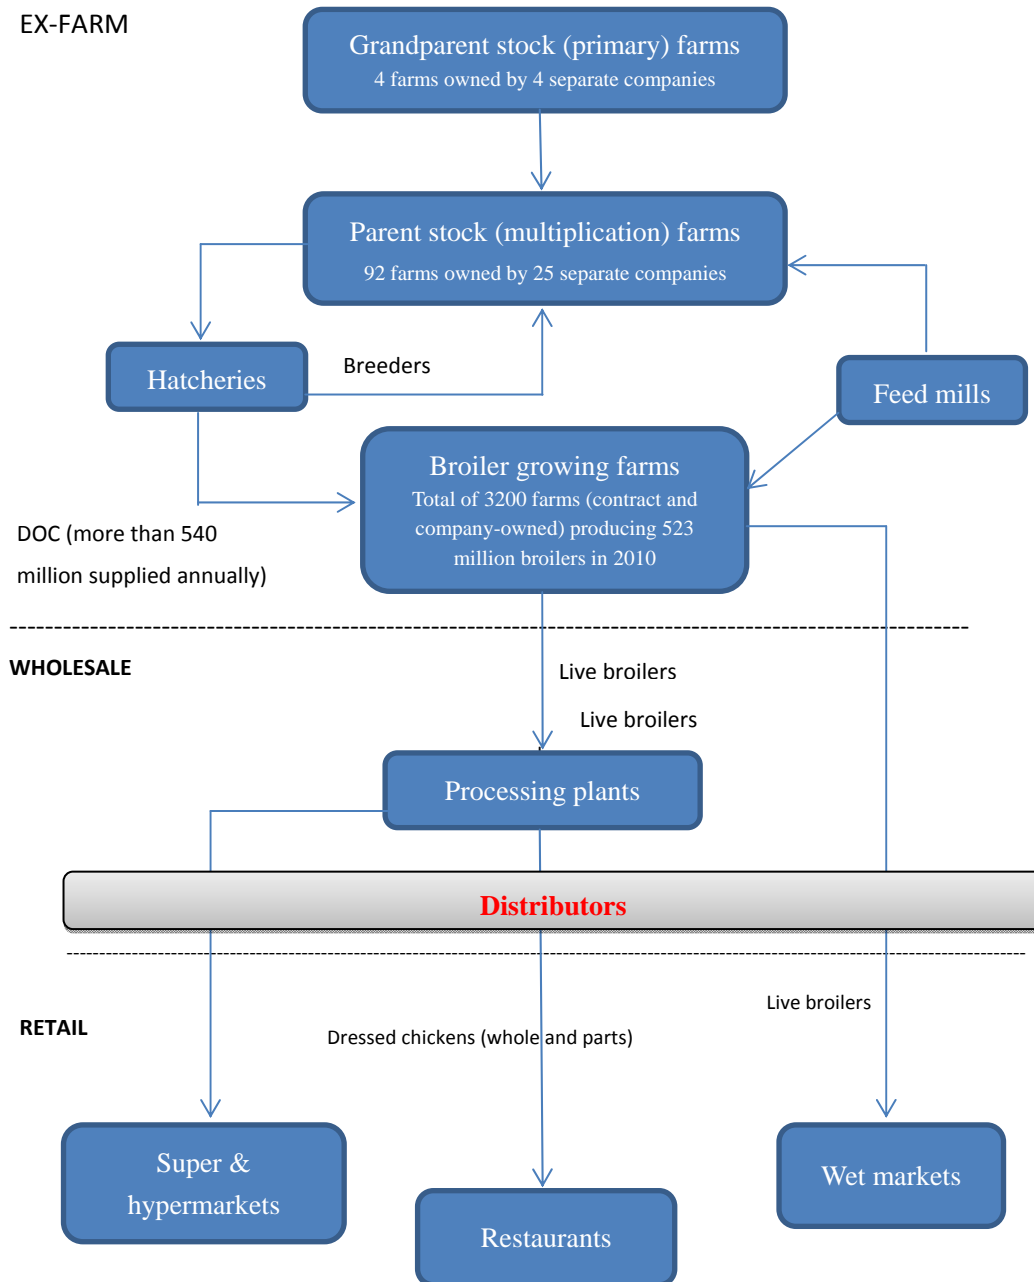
EX-FARM

Grandparent stock (primary) farms
4 farms owned by 4 separate companies

Parent stock (multiplication) farms
92 farms owned by 25 separate companies

Hatcheries

Breeders

Feed mills

Broiler growing farms
Total of 3200 farms (contract and company-owned) producing 523 million broilers in 2010

DOC (more than 540 million supplied annually)

WHOLESALE

Live broilers

Live broilers

Processing plants

Distributors

RETAIL

Dressed chickens (whole and parts)

Live broilers

Super & hypermarkets

Restaurants

Wet markets